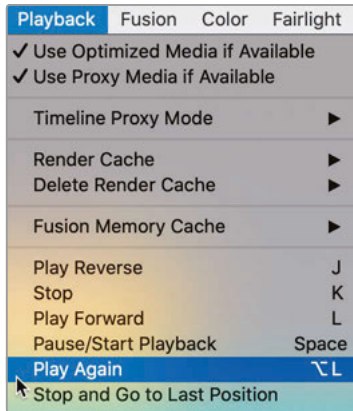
Playback Fusion Color Fairlight

✓ Use Optimized Media if Available
✓ Use Proxy Media if Available

Timeline Proxy Mode ▶

Render Cache ▶
Delete Render Cache ▶

Fusion Memory Cache ▶

Play Reverse J
Stop K
Play Forward L
Pause/Start Playback Space
Play Again ⌥L
Stop and Go to Last Position